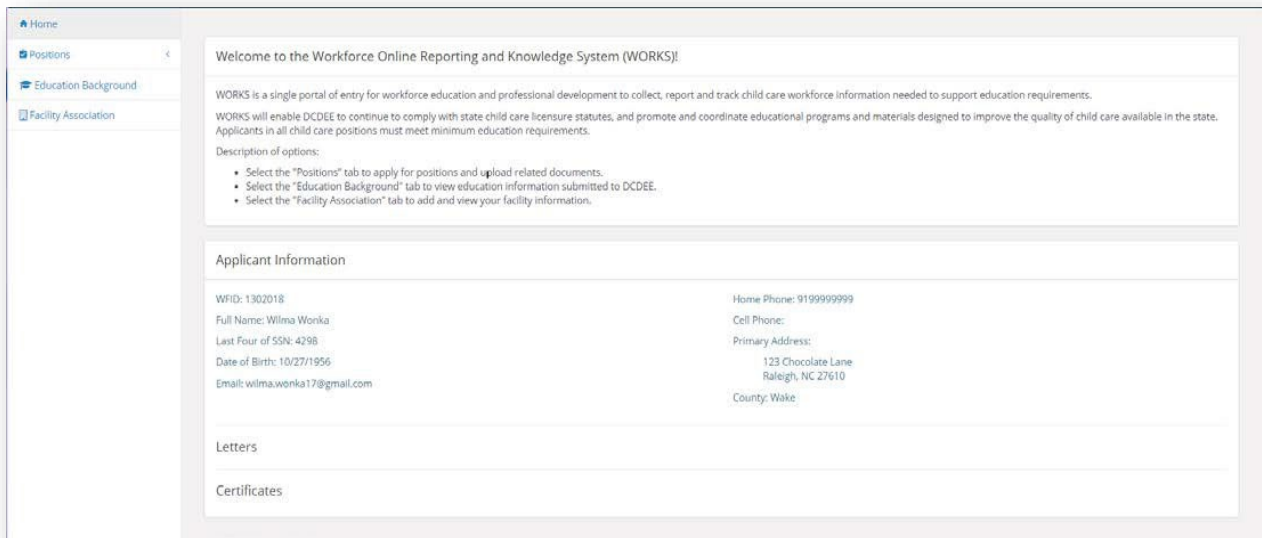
Home

Positions

Education Background

Facility Association

Welcome to the Workforce Online Reporting and Knowledge System (WORKS)!

WORKS is a single portal of entry for workforce education and professional development to collect, report and track child care workforce information needed to support education requirements.

WORKS will enable DCDEE to continue to comply with state child care licensure statutes, and promote and coordinate educational programs and materials designed to improve the quality of child care available in the state. Applicants in all child care positions must meet minimum education requirements.

Description of options:

- Select the "Positions" tab to apply for positions and upload related documents.
- Select the "Education Background" tab to view education information submitted to DCDEE.
- Select the "Facility Association" tab to add and view your facility information.

Applicant Information

WFID: 1302018

Full Name: Wilma Wonka

Last Four of SSN: 4298

Date of Birth: 10/27/1956

Email: wilma.wonka17@gmail.com

Home Phone: 9199999999

Cell Phone:

Primary Address:

123 Chocolate Lane
Raleigh, NC 27610

County: Wake

Letters

Certificates